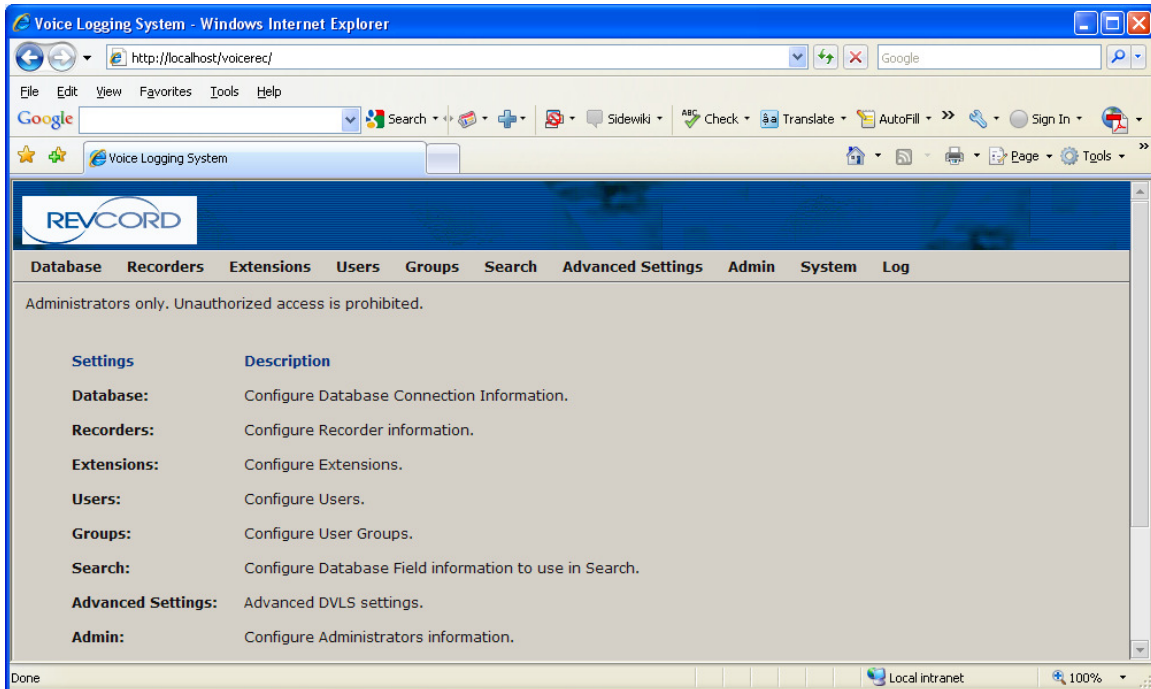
Voice Logging System - Windows Internet Explorer

http://localhost/voicerec/

Google

File Edit View Favorites Tools Help

Google

Search Sidewiki Check Translate AutoFill Sign In

Voice Logging System

Page Tools

REVCORD

Database Recorders Extensions Users Groups Search Advanced Settings Admin System Log

Administrators only. Unauthorized access is prohibited.

| Settings | Description |
|---|---|
| Database: | Configure Database Connection Information. |
| Recorders: | Configure Recorder information. |
| Extensions: | Configure Extensions. |
| Users: | Configure Users. |
| Groups: | Configure User Groups. |
| Search: | Configure Database Field information to use in Search. |
| Advanced Settings: | Advanced DVLS settings. |
| Admin: | Configure Administrators information. |

Done

Local intranet

100%